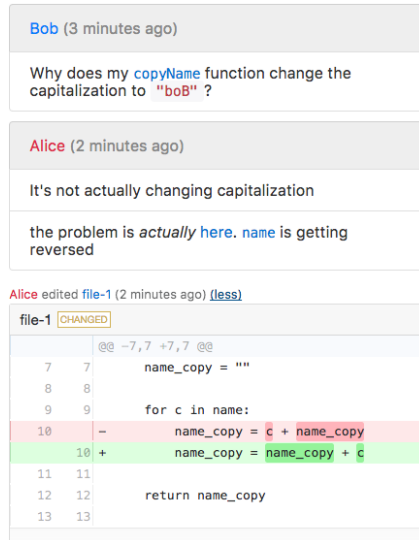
Bob (3 minutes ago)

Why does my copyName function change the capitalization to "boB" ?

Alice (2 minutes ago)

It's not actually changing capitalization

the problem is *actually* here. name is getting reversed

Alice edited file-1 (2 minutes ago) (less)

file-1 CHANGED

| | | |
|---|---|---|
| | | @@ -7,7 +7,7 @@ |
| 7 | 7 | name_copy = "" |
| 8 | 8 | |
| 9 | 9 | for c in name: |
| 10 | | - name_copy = c + name_copy |
| | 10 | + name_copy = name_copy + c |
| 11 | 11 | |
| 12 | 12 | return name_copy |
| 13 | 13 | |